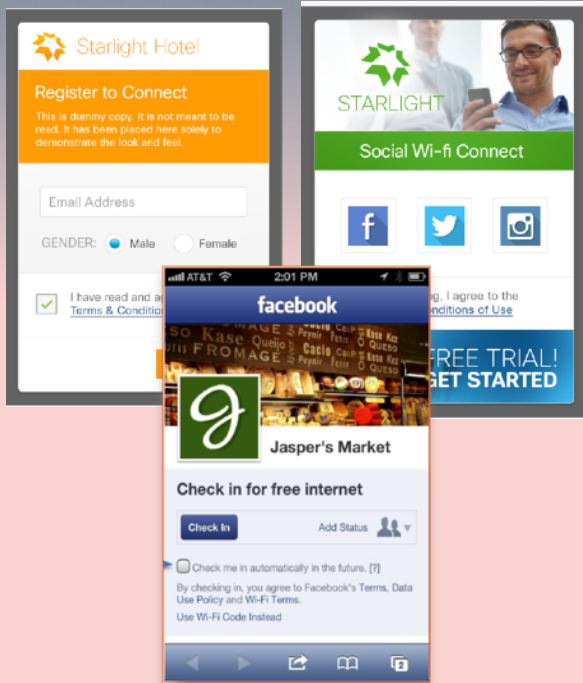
Starlight Hotel

Register to Connect

This is dummy copy. It is not meant to be read. It has been placed here solely to demonstrate the look and feel.

Email Address

GENDER: Male Female

I have read and ag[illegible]
Terms & Condition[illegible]

STARLIGHT

Social Wi-fi Connect

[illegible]g, I agree to the
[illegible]onditions of Use

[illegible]FREE TRIAL!
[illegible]GET STARTED

AT&T 2:01 PM

facebook

FROMAGE Kase Queijo Cacio Formaggio Peynir Fromage Queso

Jasper's Market

Check in for free internet

Check In

Add Status

Check me in automatically in the future. [?]

By checking in, you agree to Facebook's Terms, Data Use Policy and Wi-Fi Terms.

Use Wi-Fi Code Instead